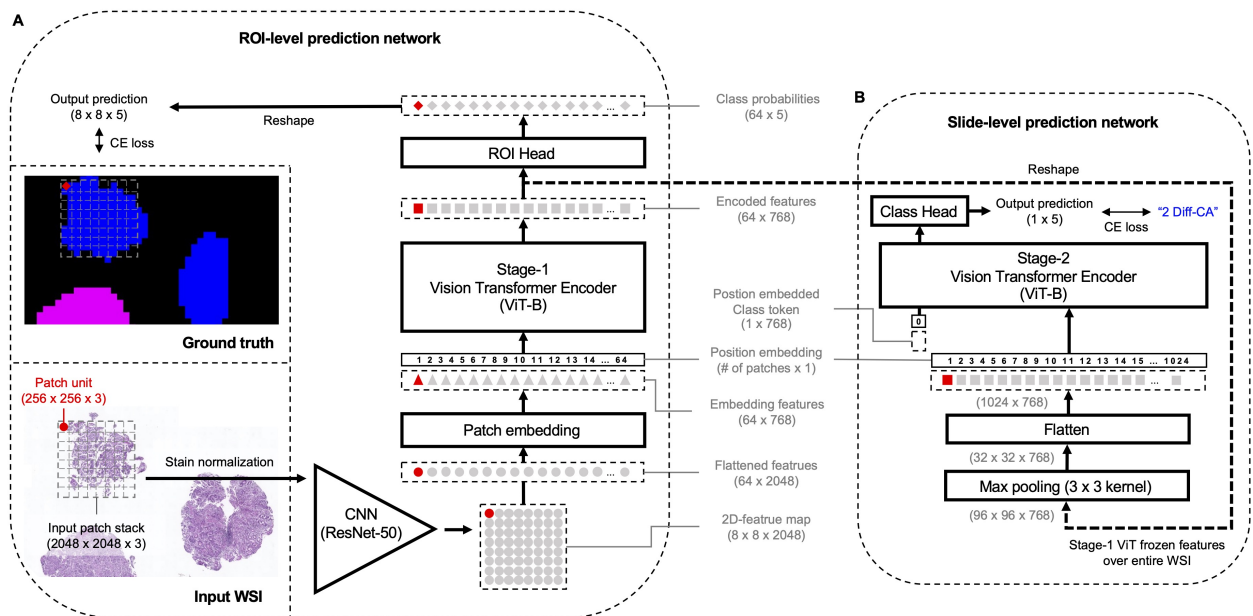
A

ROI-level prediction network

Output prediction
(8 x 8 x 5)

CE loss

Reshape

Class probabilities
(64 x 5)

ROI Head

Encoded features
(64 x 768)

Stage-1
Vision Transformer Encoder
(ViT-B)

Ground truth

Postion embedded
Class token
(1 x 768)

1 2 3 4 5 6 7 8 9 10 11 12 13 14 ... 64

Position embedding
(# of patches x 1)

Patch unit
(256 x 256 x 3)

Embedding features
(64 x 768)

Patch embedding

Stain normalization

Flattened featrues
(64 x 2048)

CNN
(ResNet-50)

2D-featrue map
(8 x 8 x 2048)

Input patch stack
(2048 x 2048 x 3)

Input WSI

B

Slide-level prediction network

Reshape

Class Head

Output prediction
(1 x 5)

"2 Diff-CA"

CE loss

Stage-2
Vision Transformer Encoder
(ViT-B)

0

1 2 3 4 5 6 7 8 9 10 11 12 13 14 15 ... 1024

(1024 x 768)

Flatten

(32 x 32 x 768)

Max pooling (3 x 3 kernel)

(96 x 96 x 768)

Stage-1 ViT frozen features
over entire WSI